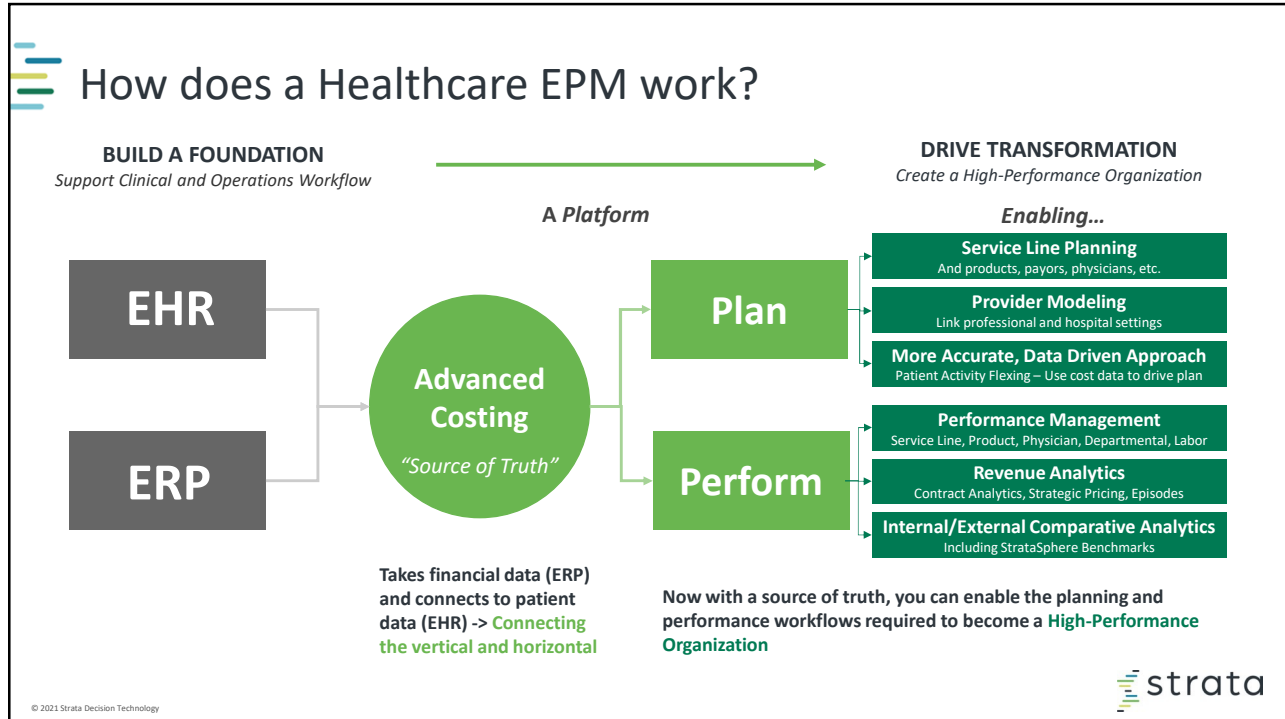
How does a Healthcare EPM work?

BUILD A FOUNDATION
Support Clinical and Operations Workflow

DRIVE TRANSFORMATION
Create a High-Performance Organization

A Platform

Enabling…

EHR

ERP

Advanced Costing
"Source of Truth"

Plan

Perform

Service Line Planning
And products, payors, physicians, etc.

Provider Modeling
Link professional and hospital settings

More Accurate, Data Driven Approach
Patient Activity Flexing – Use cost data to drive plan

Performance Management
Service Line, Product, Physician, Departmental, Labor

Revenue Analytics
Contract Analytics, Strategic Pricing, Episodes

Internal/External Comparative Analytics
Including StrataSphere Benchmarks

Takes financial data (ERP) and connects to patient data (EHR) -> Connecting the vertical and horizontal

Now with a source of truth, you can enable the planning and performance workflows required to become a High-Performance Organization

strata

© 2021 Strata Decision Technology